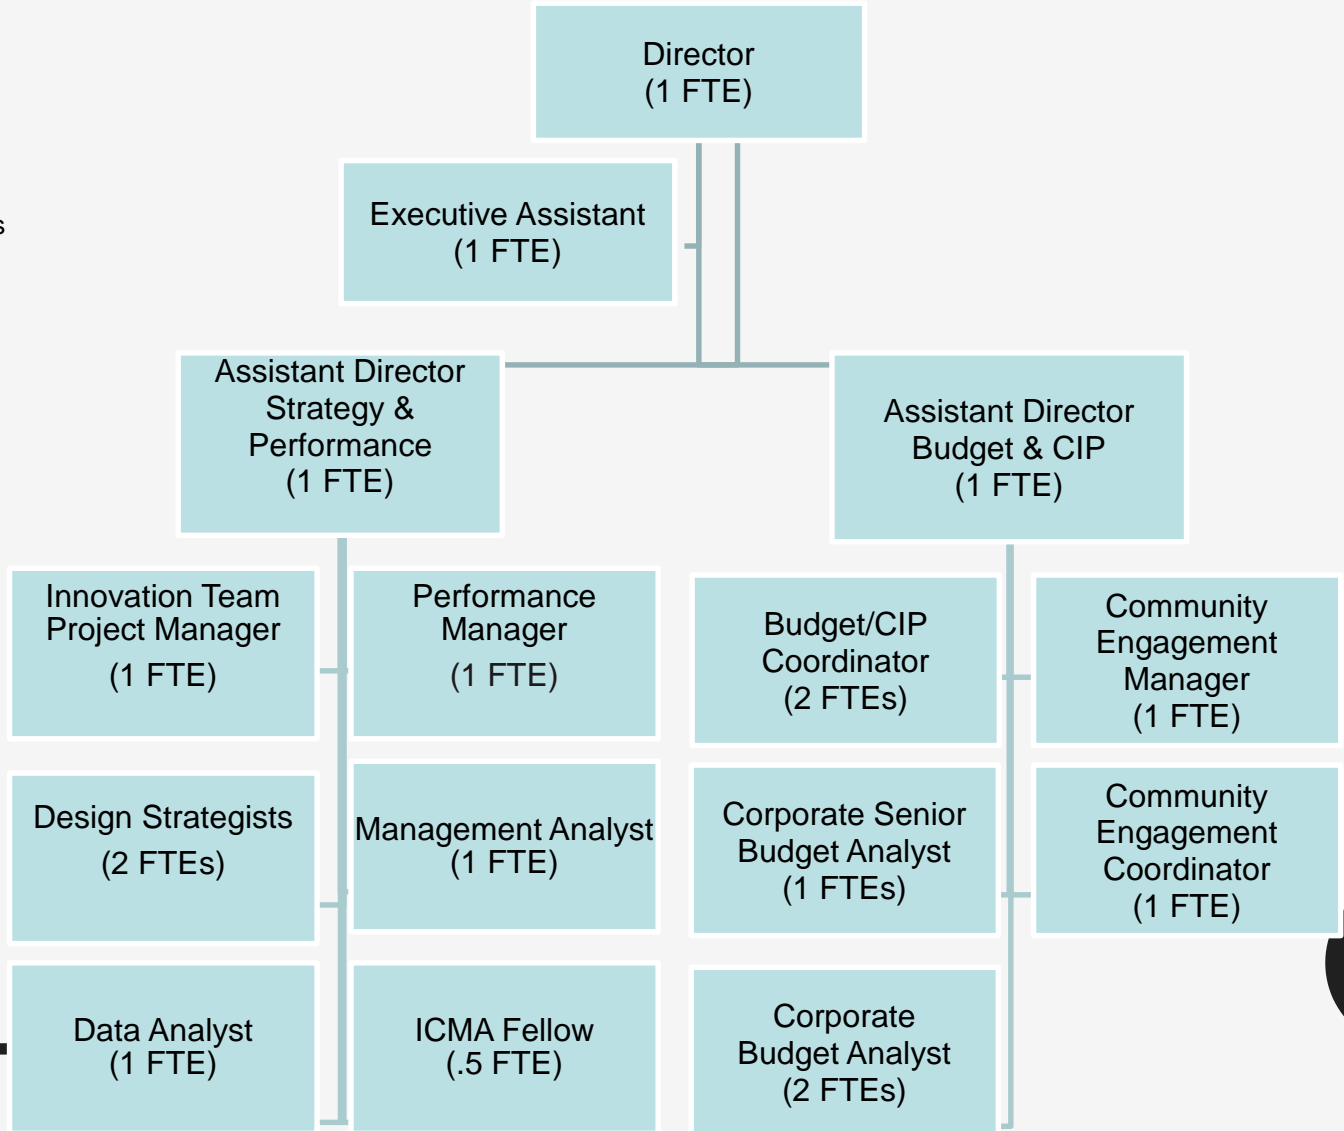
Director
(1 FTE)

Executive Assistant
(1 FTE)

Assistant Director
Strategy &
Performance
(1 FTE)

Assistant Director
Budget & CIP
(1 FTE)

Innovation Team
Project Manager
(1 FTE)

Performance
Manager
(1 FTE)

Design Strategists
(2 FTEs)

Management Analyst
(1 FTE)

Data Analyst
(1 FTE)

ICMA Fellow
(.5 FTE)

Budget/CIP
Coordinator
(2 FTEs)

Community
Engagement
Manager
(1 FTE)

Corporate Senior
Budget Analyst
(1 FTEs)

Community
Engagement
Coordinator
(1 FTE)

Corporate
Budget Analyst
(2 FTEs)